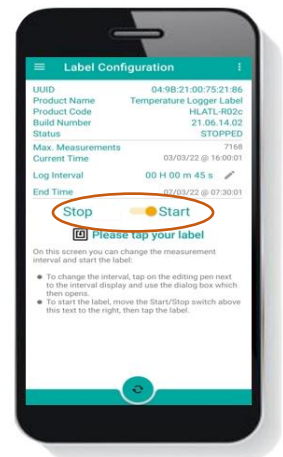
Label Configuration

| | |
|---|---|
| UUID | 04:9B:21:00:75:21:86 |
| Product Name | Temperature Logger Label |
| Product Code | HLATL-R02c |
| Build Number | 21.06.14.02 |
| Status | STOPPED |
| Max. Measurements | 7168 |
| Current Time | 03/03/22 @ 16:00:01 |
| Log Interval | 00 H 00 m 45 s |
| End Time | 02/03/22 @ 07:30:01 |

Stop Start

Please tap your label

On this screen you can change the measurement interval and start the label:

To change the interval, tap on the editing pen next to the interval display and use the dialog box which then opens.

To start the label, move the Start/Stop switch above this text to the right, then tap the label.